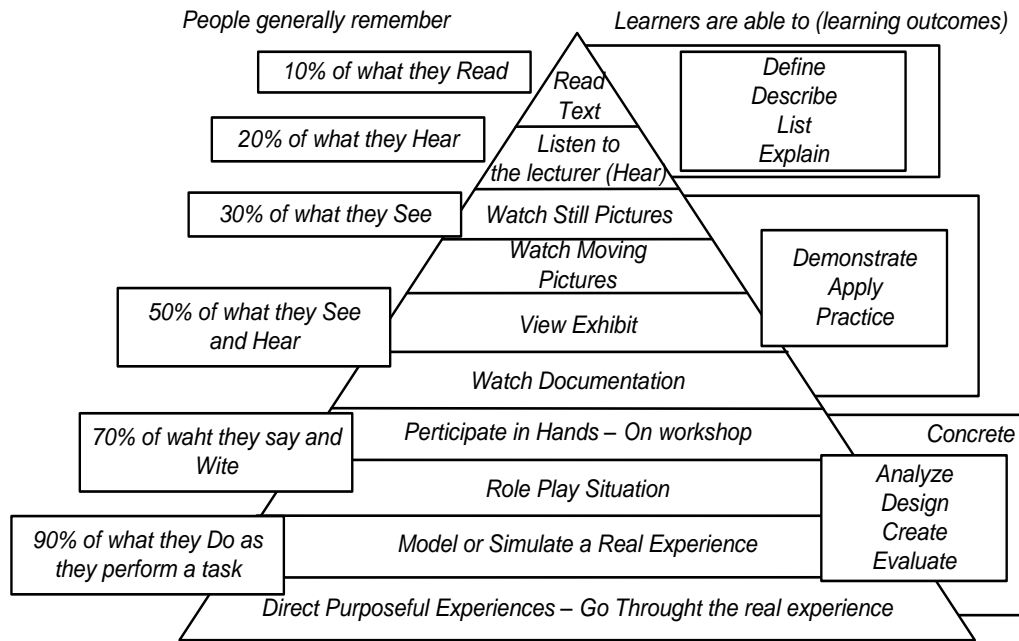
People generally remember

Learners are able to (learning outcomes)

10% of what they Read

Read Text

Define
Describe
List
Explain

20% of what they Hear

Listen to the lecturer (Hear)

30% of what they See

Watch Still Pictures

Watch Moving Pictures

Demonstrate
Apply
Practice

50% of what they See and Hear

View Exhibit

Watch Documentation

70% of waht they say and Wite

Perticipate in Hands – On workshop

Concrete

Role Play Situation

Analyze
Design
Create
Evaluate

90% of what they Do as they perform a task

Model or Simulate a Real Experience

Direct Purposeful Experiences – Go Throught the real experience